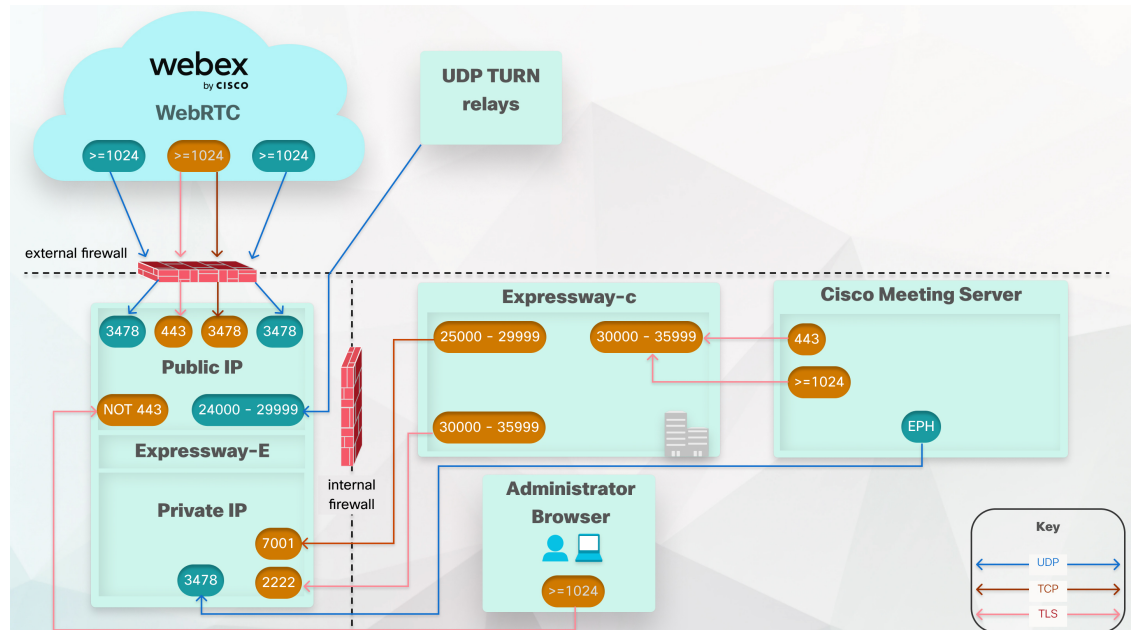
webex
by CISCO
WebRTC

>=1024 >=1024 >=1024

UDP TURN relays

external firewall

3478 443 3478 3478

Public IP

NOT 443 24000 - 29999

Expressway-E

Private IP

7001

3478 2222

internal firewall

Expressway-c

25000 - 29999 30000 - 35999

30000 - 35999

Cisco Meeting Server

443

>=1024

EPH

Administrator Browser

>=1024

Key

UDP

TCP

TLS